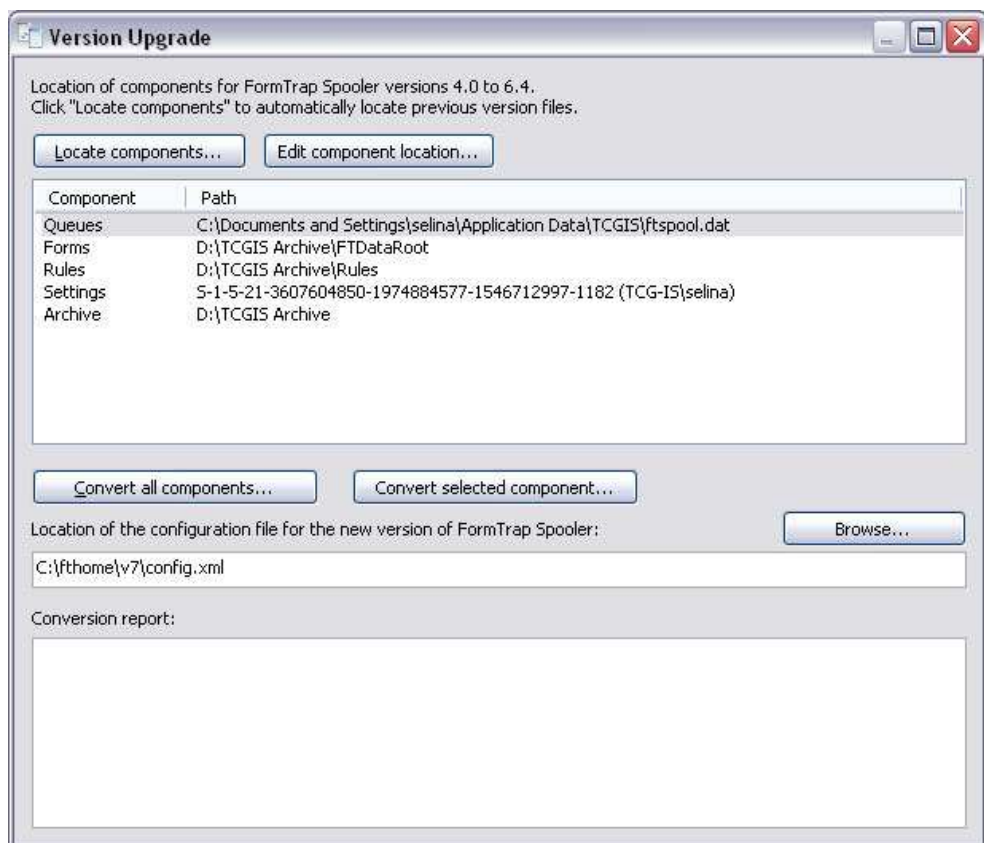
Version Upgrade

Location of components for FormTrap Spooler versions 4.0 to 6.4.
Click "Locate components" to automatically locate previous version files.

Locate components... Edit component location...

| Component | Path |
|---|---|
| Queues | C:\Documents and Settings\selina\Application Data\TCGIS\ftspool.dat |
| Forms | D:\TCGIS Archive\FTDataRoot |
| Rules | D:\TCGIS Archive\Rules |
| Settings | S-1-5-21-3607604850-1974884577-1546712997-1182 (TCG-IS\selina) |
| Archive | D:\TCGIS Archive |

Convert all components... Convert selected component...

Location of the configuration file for the new version of FormTrap Spooler: Browse...

C:\fthome\v7\config.xml

Conversion report: